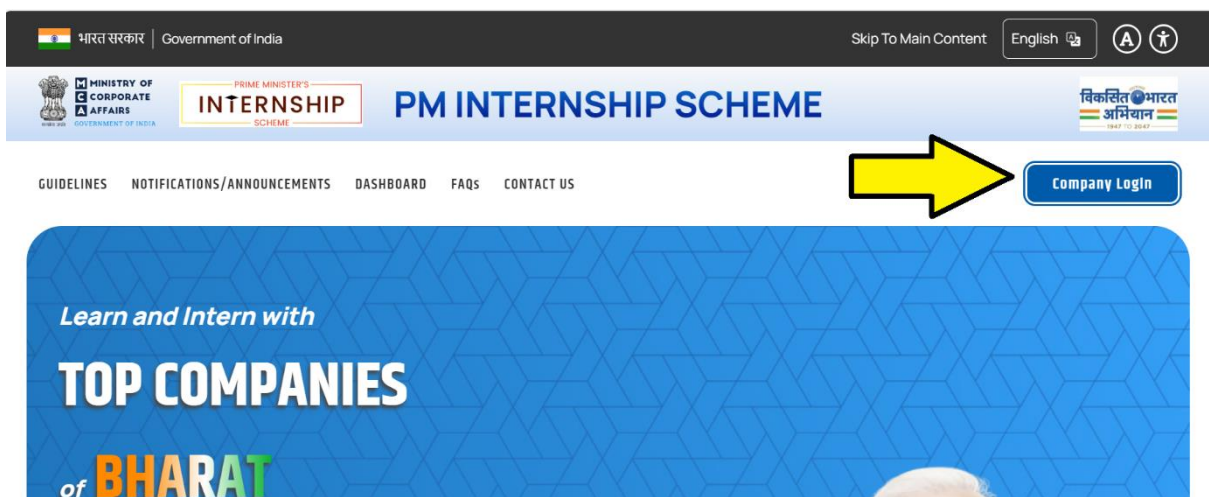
भारत सरकार | Government of India

Skip To Main Content English

MINISTRY OF CORPORATE AFFAIRS GOVERNMENT OF INDIA

PRIME MINISTER'S INTERNSHIP SCHEME

PM INTERNSHIP SCHEME

विकसित भारत अभियान 1947 TO 2047

GUIDELINES NOTIFICATIONS/ANNOUNCEMENTS DASHBOARD FAQs CONTACT US

Company Login

Learn and Intern with

TOP COMPANIES

of BHARAT